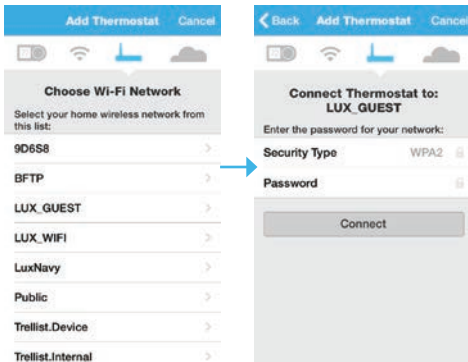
Add Thermostat Cancel

Choose Wi-Fi Network

Select your home wireless network from this list:

9D6S8

BFTP

LUX_GUEST

LUX_WIFI

LuxNavy

Public

Trellist.Device

Trellist.Internal

Back Add Thermostat Cancel

Connect Thermostat to: LUX_GUEST

Enter the password for your network:

Security Type WPA2

Password

Connect